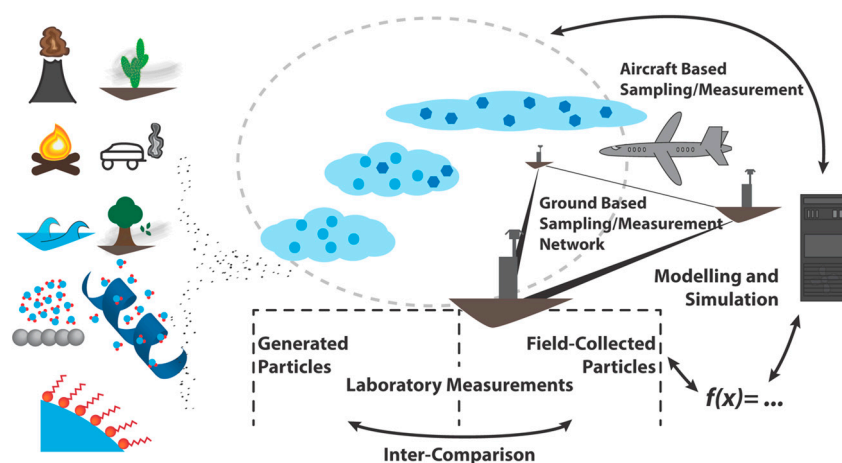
Aircraft Based Sampling/Measurement

Ground Based Sampling/Measurement Network

Modelling and Simulation

Generated Particles

Field-Collected Particles

Laboratory Measurements

$f(x)= ...$

Inter-Comparison